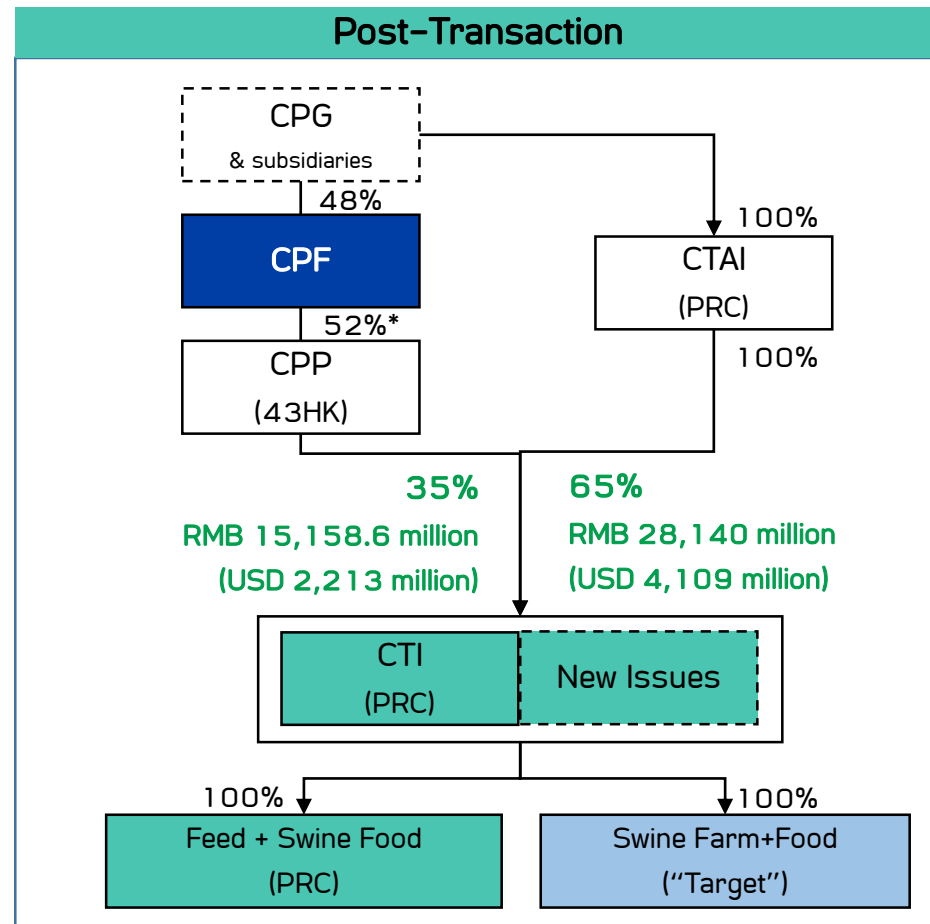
Post-Transaction

CPG
& subsidiaries

48%

CPF

52%*

CPP
(43HK)

100%

CTAI
(PRC)

100%

35%
RMB 15,158.6 million
(USD 2,213 million)

65%
RMB 28,140 million
(USD 4,109 million)

CTI
(PRC)

New Issues

100%

Feed + Swine Food
(PRC)

100%

Swine Farm+Food
("Target")